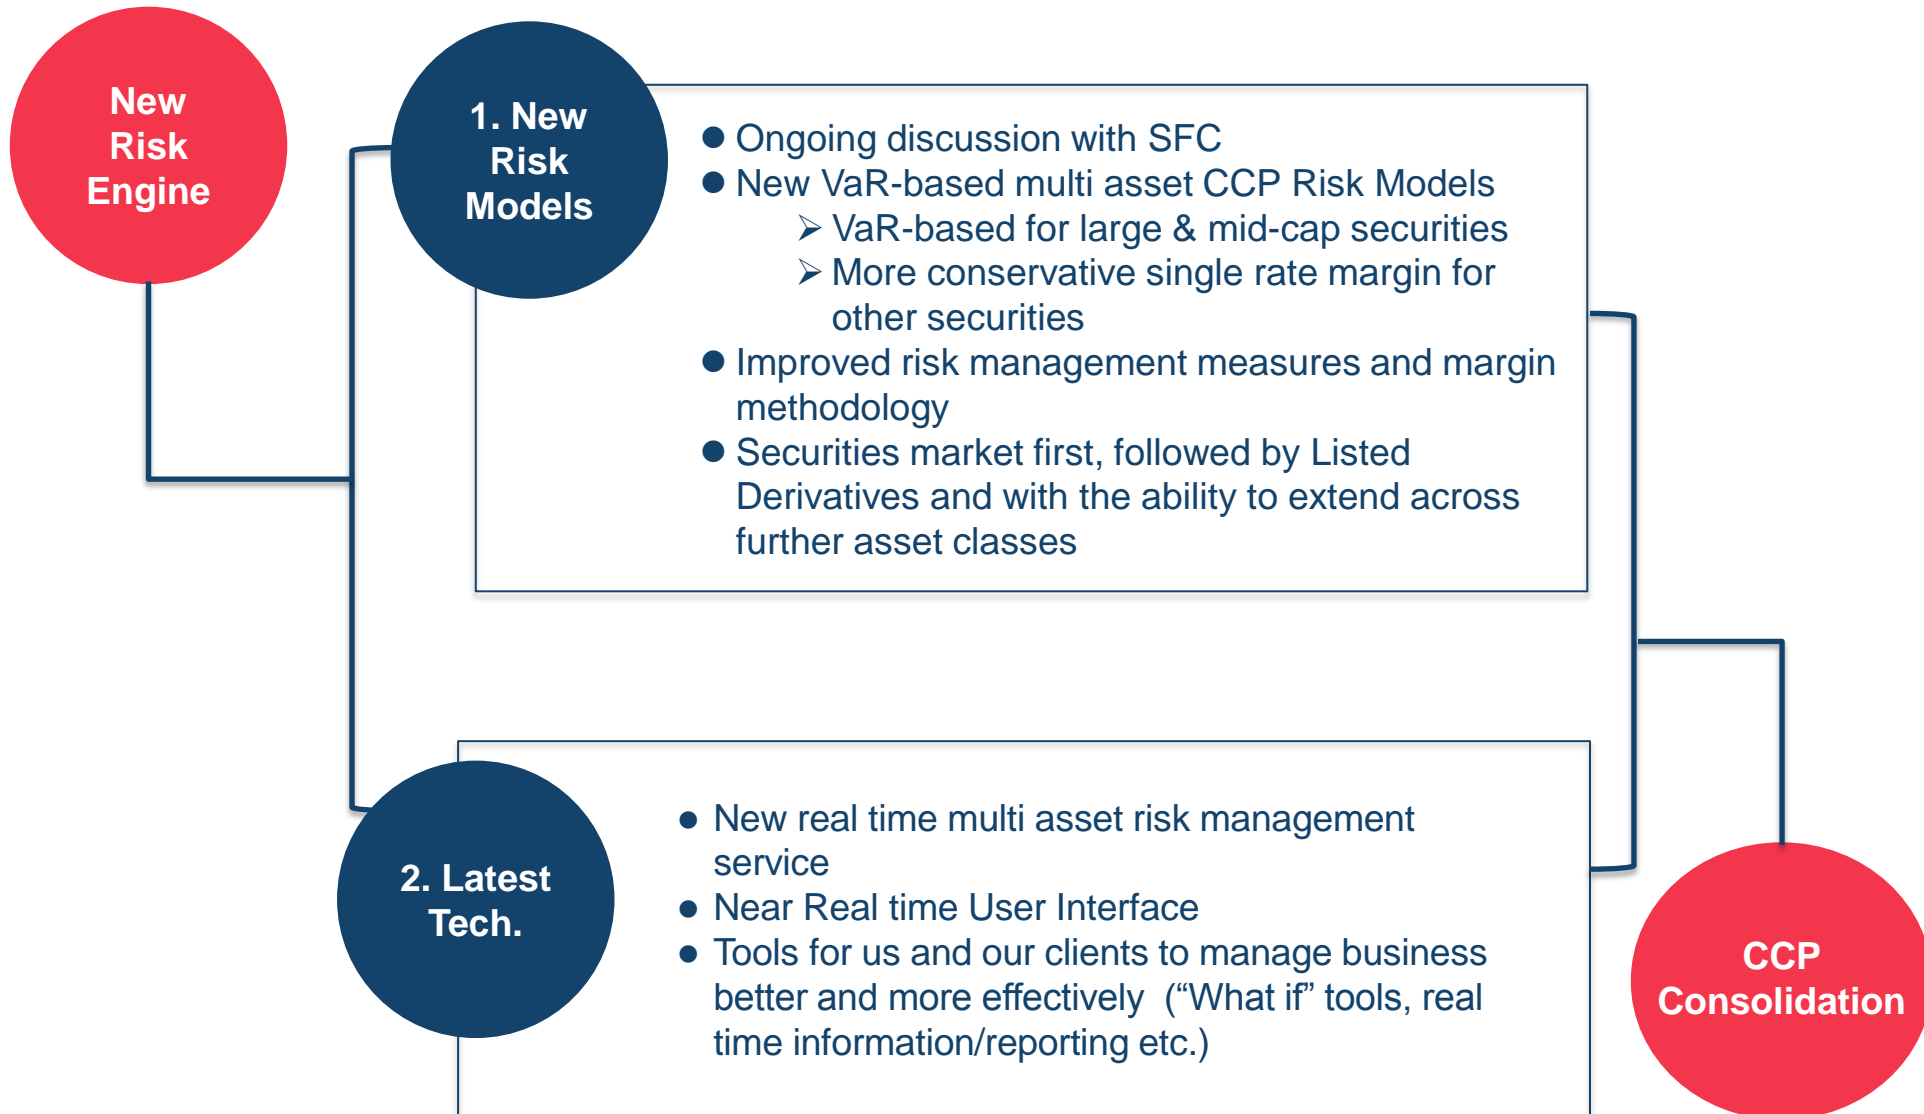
New Risk Engine

1. New Risk Models

● Ongoing discussion with SFC
● New VaR-based multi asset CCP Risk Models
➢ VaR-based for large & mid-cap securities
➢ More conservative single rate margin for other securities
● Improved risk management measures and margin methodology
● Securities market first, followed by Listed Derivatives and with the ability to extend across further asset classes

2. Latest Tech.

● New real time multi asset risk management service
● Near Real time User Interface
● Tools for us and our clients to manage business better and more effectively (“What if” tools, real time information/reporting etc.)

CCP Consolidation